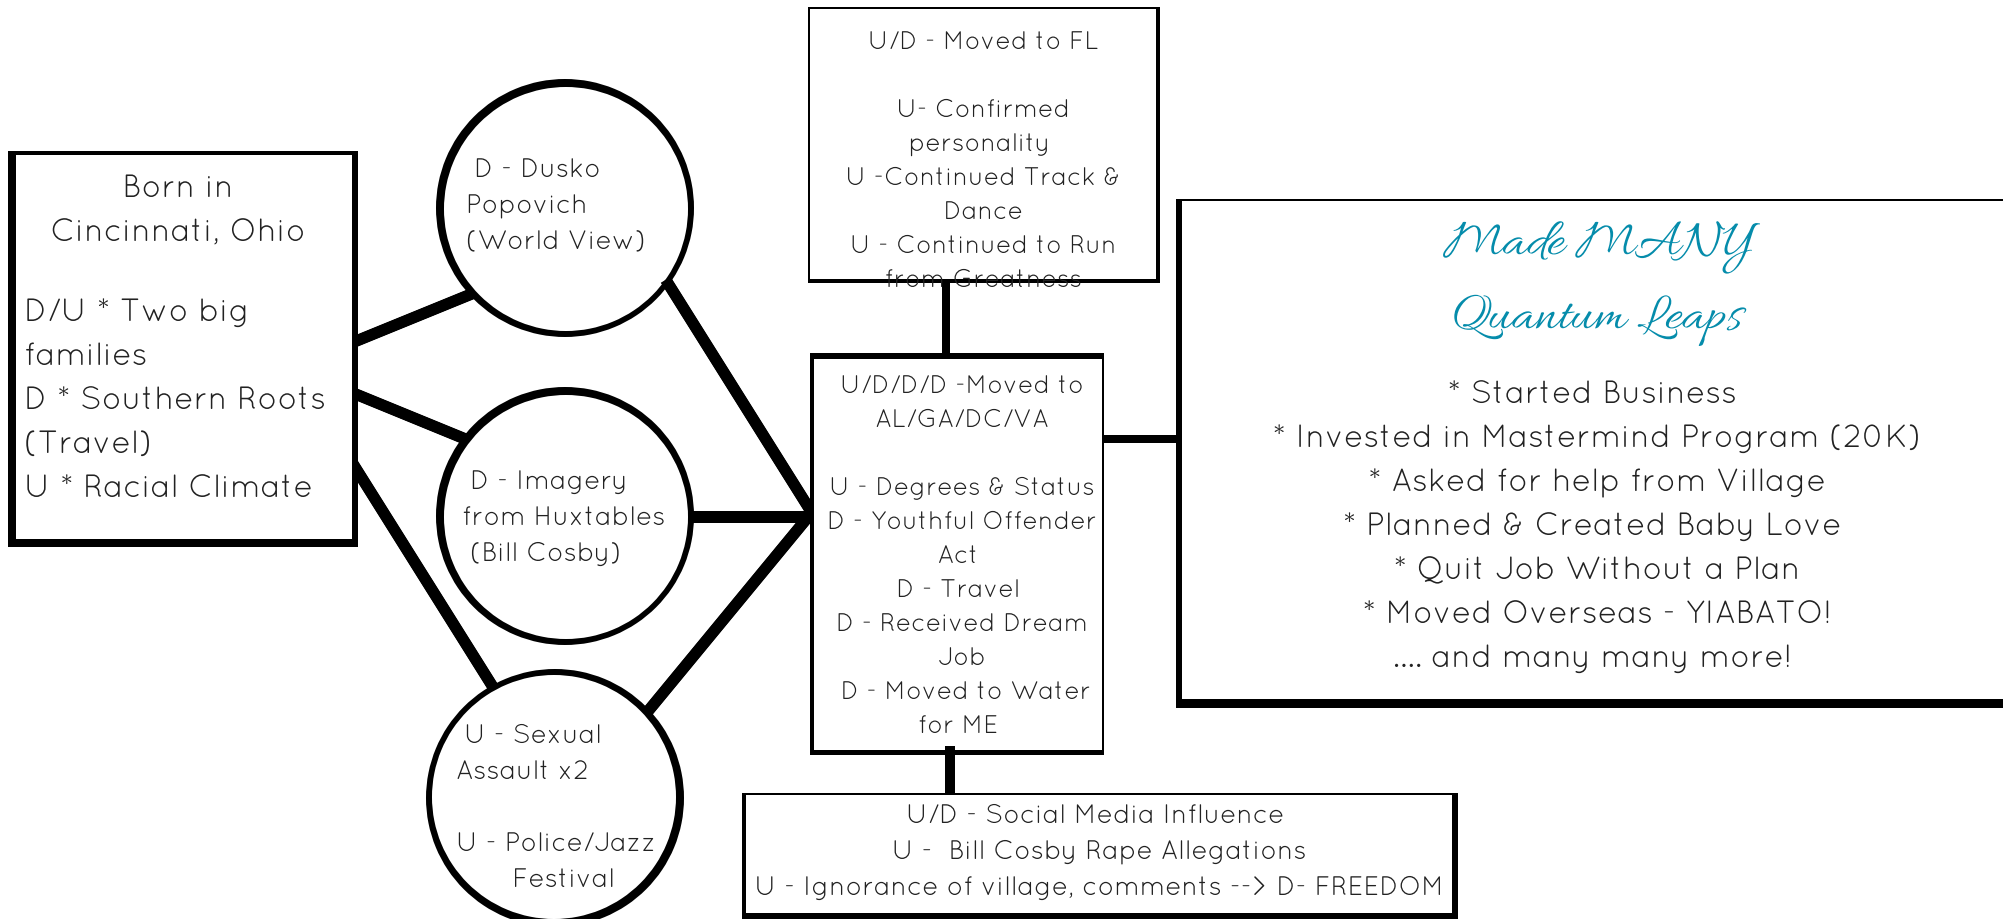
Born in Cincinnati, Ohio

D/U * Two big families
D * Southern Roots (Travel)
U * Racial Climate

D - Dusko Popovich (World View)

D - Imagery from Huxtables (Bill Cosby)

U - Sexual Assault x2

U - Police/Jazz Festival

U/D - Moved to FL

U- Confirmed personality
U -Continued Track & Dance
U - Continued to Run from Greatness

U/D/D/D -Moved to AL/GA/DC/VA

U - Degrees & Status
D - Youthful Offender Act
D - Travel
D - Received Dream Job
D - Moved to Water for ME

U/D - Social Media Influence
U - Bill Cosby Rape Allegations
U - Ignorance of village, comments --> D- FREEDOM

Made MANY Quantum Leaps

* Started Business
* Invested in Mastermind Program (20K)
* Asked for help from Village
* Planned & Created Baby Love
* Quit Job Without a Plan
* Moved Overseas - YIABATO!
.... and many many more!